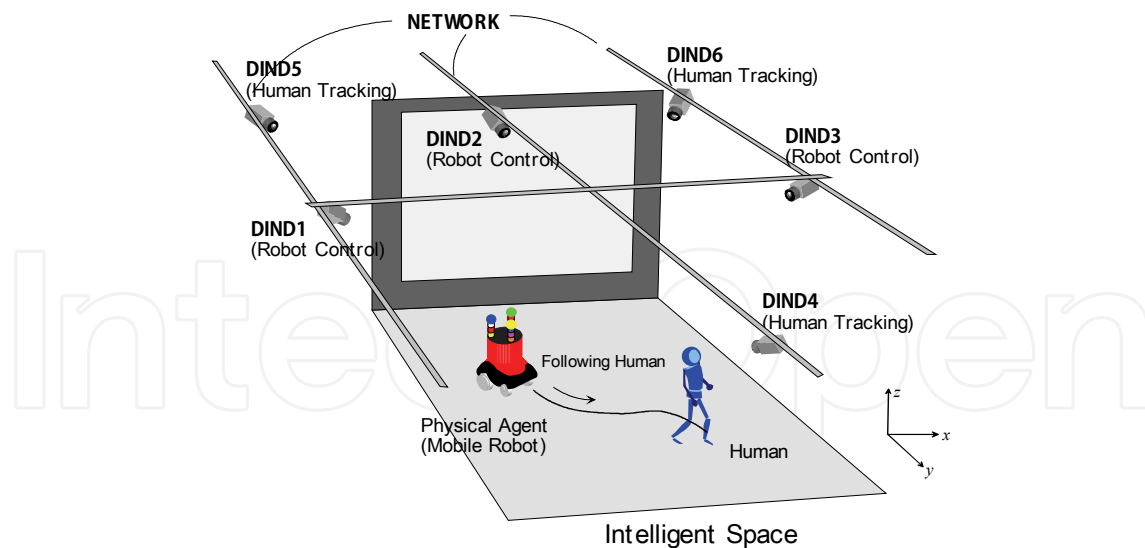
NETWORK

DIND5
(Human Tracking)

DIND6
(Human Tracking)

DIND2
(Robot Control)

DIND3
(Robot Control)

DIND1
(Robot Control)

DIND4
(Human Tracking)

Following Human

Physical Agent
(Mobile Robot)

Human

$z$
$x$
$y$

Intelligent Space

IntechOpen